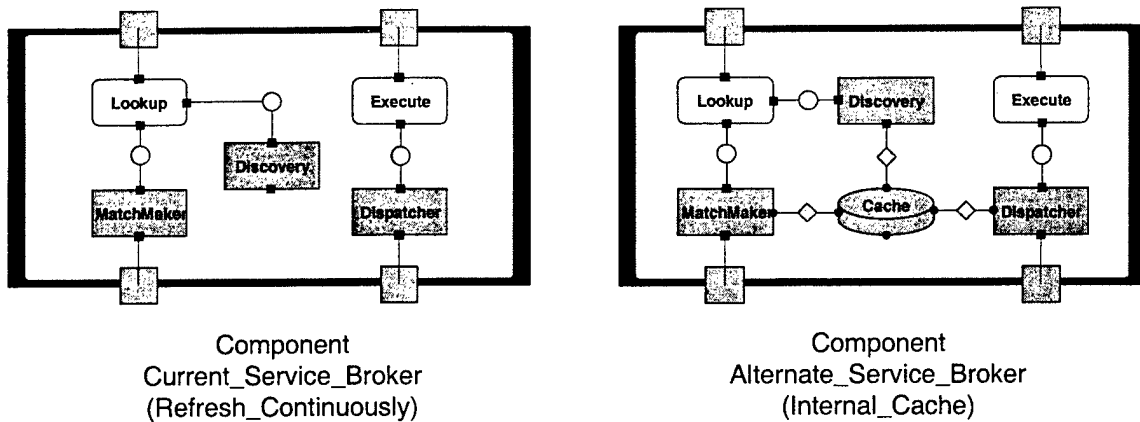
Lookup

Execute

Discovery

MatchMaker

Dispatcher

Component
Current_Service_Broker
(Refresh_Continuously)

Lookup

Discovery

Execute

MatchMaker

Cache

Dispatcher

Component
Alternate_Service_Broker
(Internal_Cache)